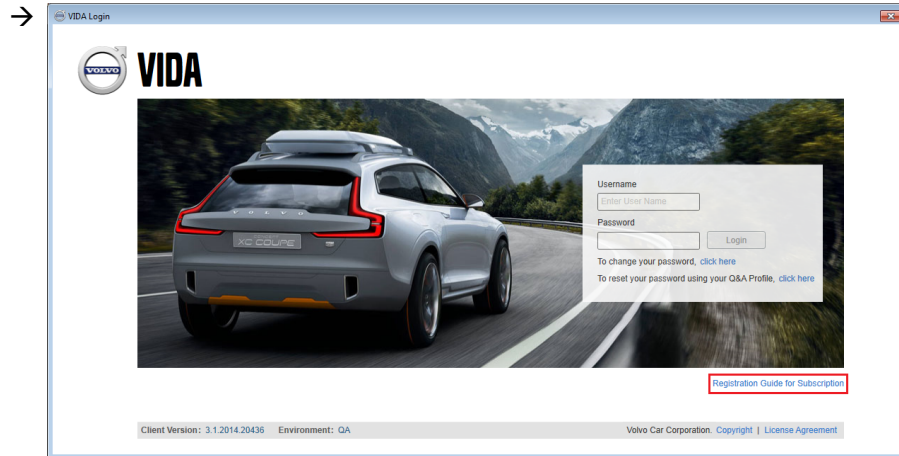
VIDA Login

VOLVO VIDA

VOLVO
XC COUPE

Username
Enter User Name
Password
Login
To change your password, click here
To reset your password using your Q&A Profile, click here

Registration Guide for Subscription

Client Version: 3.1.2014.20436 Environment: QA

Volvo Car Corporation. Copyright | License Agreement